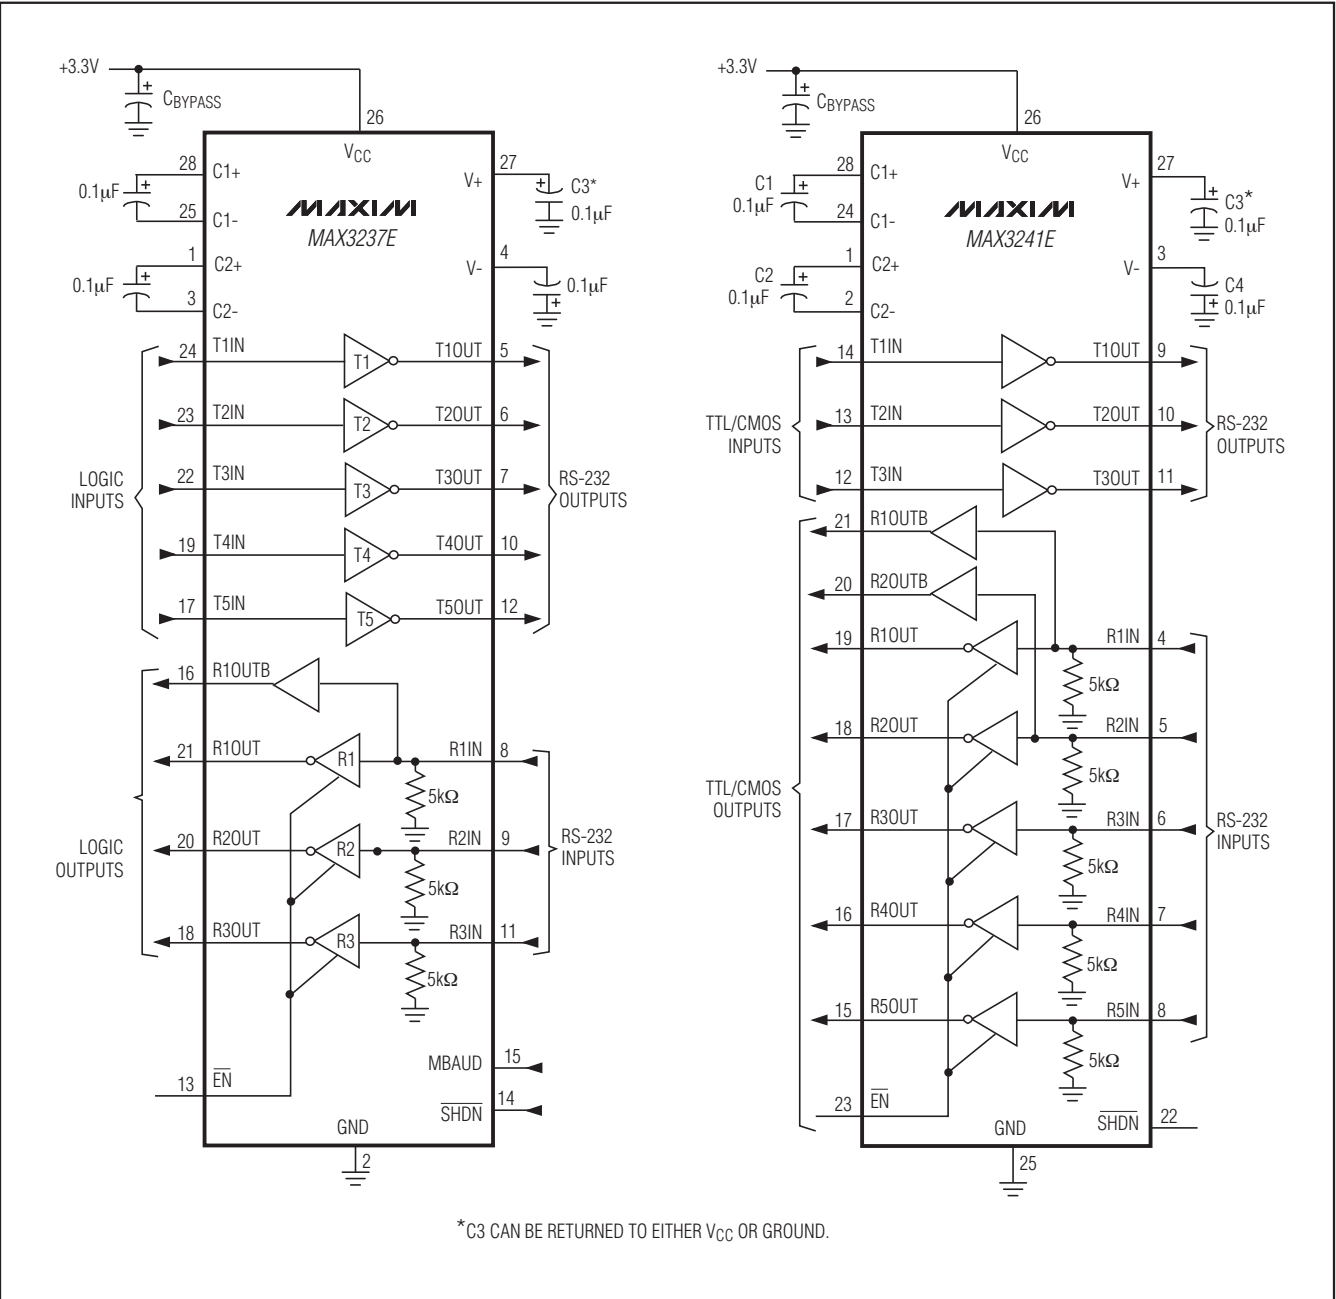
+3.3V
$C_{BYPASS}$
26
$V_{CC}$
28 C1+
0.1μF
25 C1-
1 C2+
0.1μF
3 C2-
MAXIM
MAX3237E
27 V+
C3*
0.1μF
4 V-
0.1μF
24 T1IN T1 T1OUT 5
23 T2IN T2 T2OUT 6
LOGIC INPUTS
22 T3IN T3 T3OUT 7
RS-232 OUTPUTS
19 T4IN T4 T4OUT 10
17 T5IN T5 T5OUT 12
16 R1OUTB
21 R1OUT R1 R1IN 8
5kΩ
LOGIC OUTPUTS
20 R2OUT R2 R2IN 9
RS-232 INPUTS
5kΩ
18 R3OUT R3 R3IN 11
5kΩ
MBAUD 15
13 $\overline{EN}$
$\overline{SHDN}$ 14
GND
2

+3.3V
$C_{BYPASS}$
26
$V_{CC}$
28 C1+
C1 0.1μF
24 C1-
1 C2+
C2 0.1μF
2 C2-
MAXIM
MAX3241E
27 V+
C3*
0.1μF
3 V-
C4
0.1μF
14 T1IN T1OUT 9
TTL/CMOS INPUTS
13 T2IN T2OUT 10
RS-232 OUTPUTS
12 T3IN T3OUT 11
21 R1OUTB
20 R2OUTB
19 R1OUT R1IN 4
5kΩ
18 R2OUT R2IN 5
5kΩ
TTL/CMOS OUTPUTS
17 R3OUT R3IN 6
RS-232 INPUTS
5kΩ
16 R4OUT R4IN 7
5kΩ
15 R5OUT R5IN 8
5kΩ
23 $\overline{EN}$
GND
$\overline{SHDN}$ 22
25

*C3 CAN BE RETURNED TO EITHER $V_{CC}$ OR GROUND.